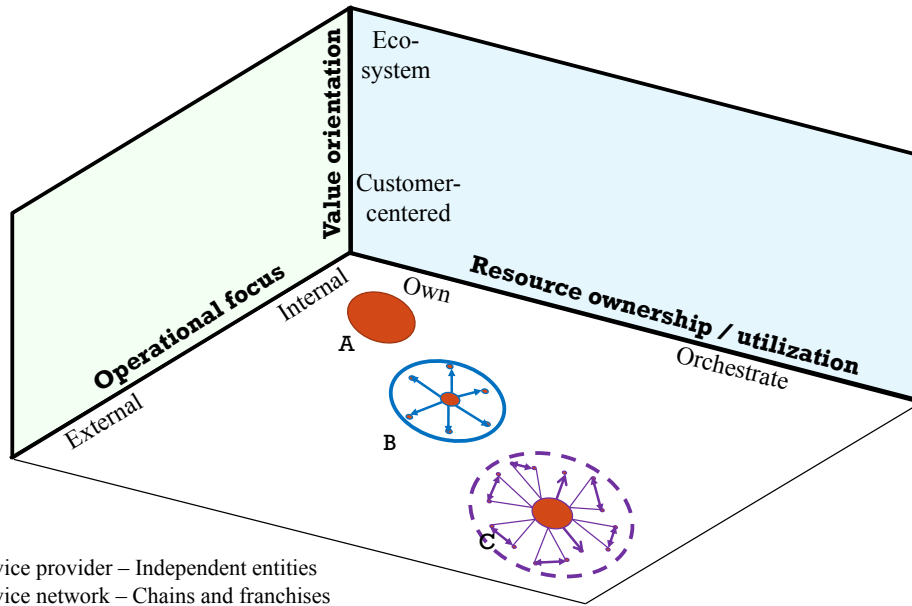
Value orientation

Eco-system

Customer-centered

Operational focus

Internal

External

Resource ownership / utilization

Own

Orchestrate

A

B

C

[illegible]vice provider – Independent entities
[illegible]vice network – Chains and franchises